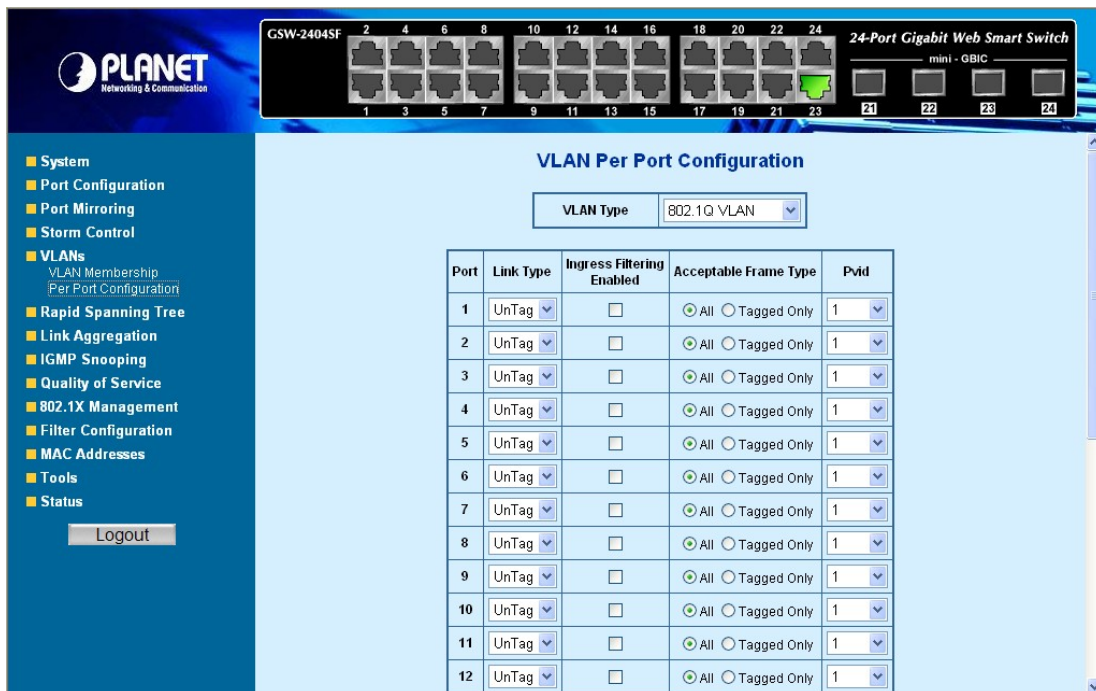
PLANET
Networking & Communication

GSW-2404SF
2 4 6 8 10 12 14 16 18 20 22 24
1 3 5 7 9 11 13 15 17 19 21 23
24-Port Gigabit Web Smart Switch
mini - GBIC
21 22 23 24

System
Port Configuration
Port Mirroring
Storm Control
VLANs
VLAN Membership
Per Port Configuration
Rapid Spanning Tree
Link Aggregation
IGMP Snooping
Quality of Service
802.1X Management
Filter Configuration
MAC Addresses
Tools
Status
Logout

VLAN Per Port Configuration

VLAN Type 802.1Q VLAN

| Port | Link Type | Ingress Filtering Enabled | Acceptable Frame Type | Pvid |
|---|---|---|---|---|
| 1 | UnTag | | All Tagged Only | 1 |
| 2 | UnTag | | All Tagged Only | 1 |
| 3 | UnTag | | All Tagged Only | 1 |
| 4 | UnTag | | All Tagged Only | 1 |
| 5 | UnTag | | All Tagged Only | 1 |
| 6 | UnTag | | All Tagged Only | 1 |
| 7 | UnTag | | All Tagged Only | 1 |
| 8 | UnTag | | All Tagged Only | 1 |
| 9 | UnTag | | All Tagged Only | 1 |
| 10 | UnTag | | All Tagged Only | 1 |
| 11 | UnTag | | All Tagged Only | 1 |
| 12 | UnTag | | All Tagged Only | 1 |